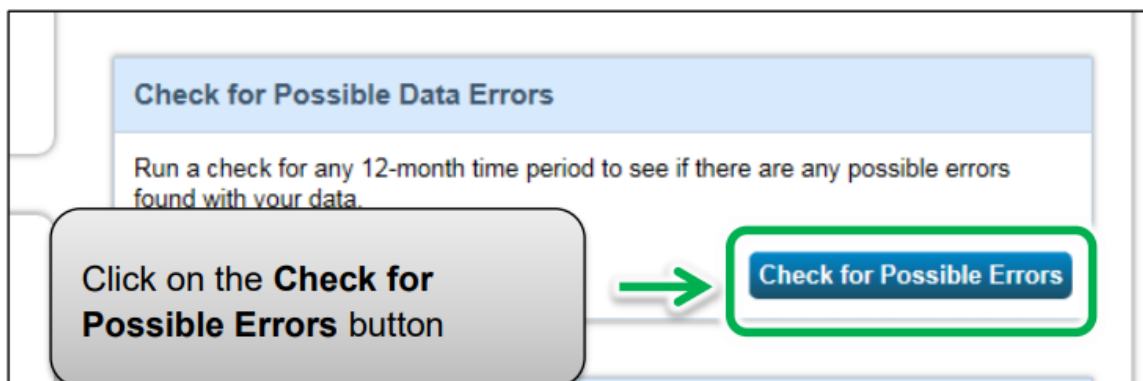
Check for Possible Data Errors

Run a check for any 12-month time period to see if there are any possible errors found with your data.

Click on the **Check for Possible Errors** button

Check for Possible Errors